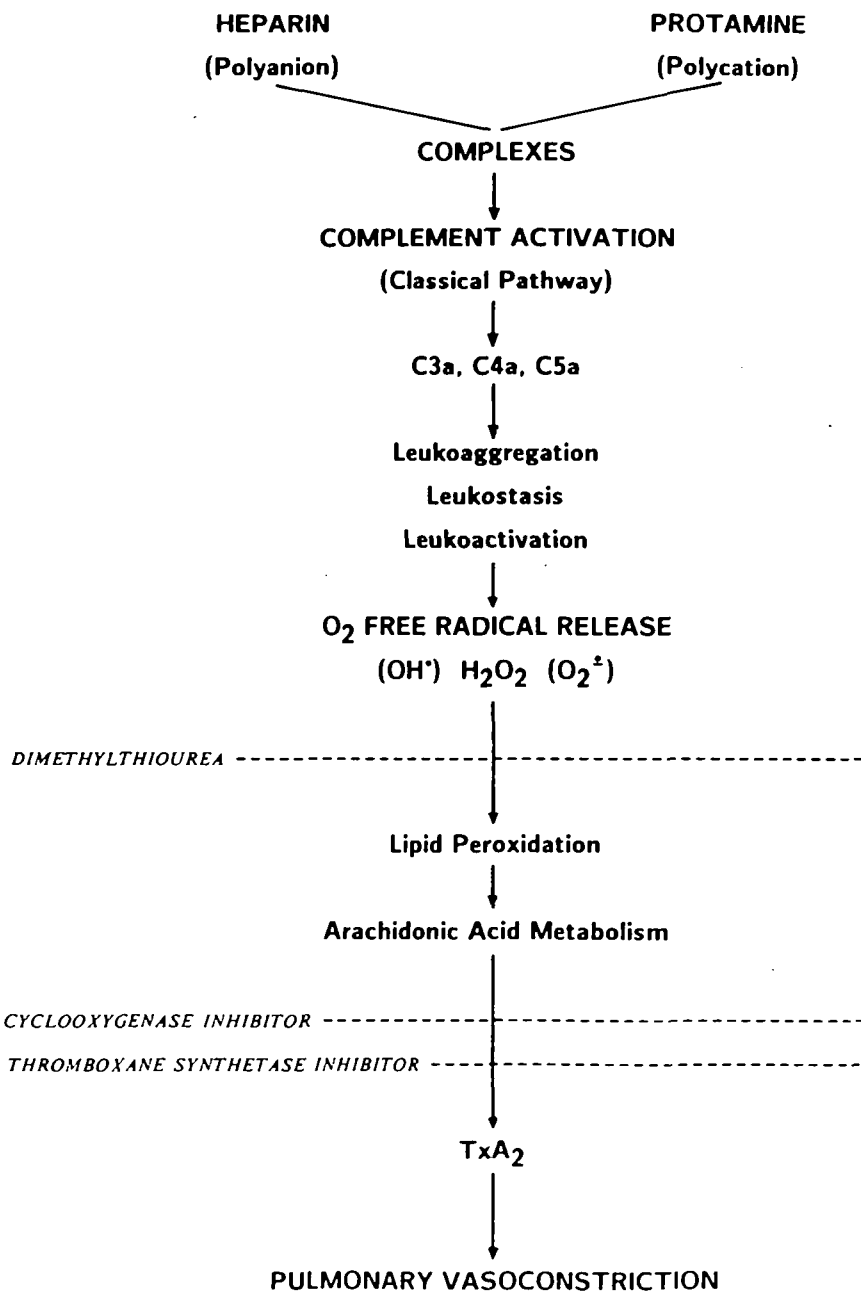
HEPARIN
(Polyanion)

PROTAMINE
(Polycation)

COMPLEXES

COMPLEMENT ACTIVATION
(Classical Pathway)

C3a, C4a, C5a

Leukoaggregation
Leukostasis
Leukoactivation

$O_2$ FREE RADICAL RELEASE
$(OH^{\cdot})$ $H_2O_2$ $(O_2^{\pm})$

DIMETHYLTHIOUREA

Lipid Peroxidation

Arachidonic Acid Metabolism

CYCLOOXYGENASE INHIBITOR

THROMBOXANE SYNTHETASE INHIBITOR

$TxA_2$

PULMONARY VASOCONSTRICTION